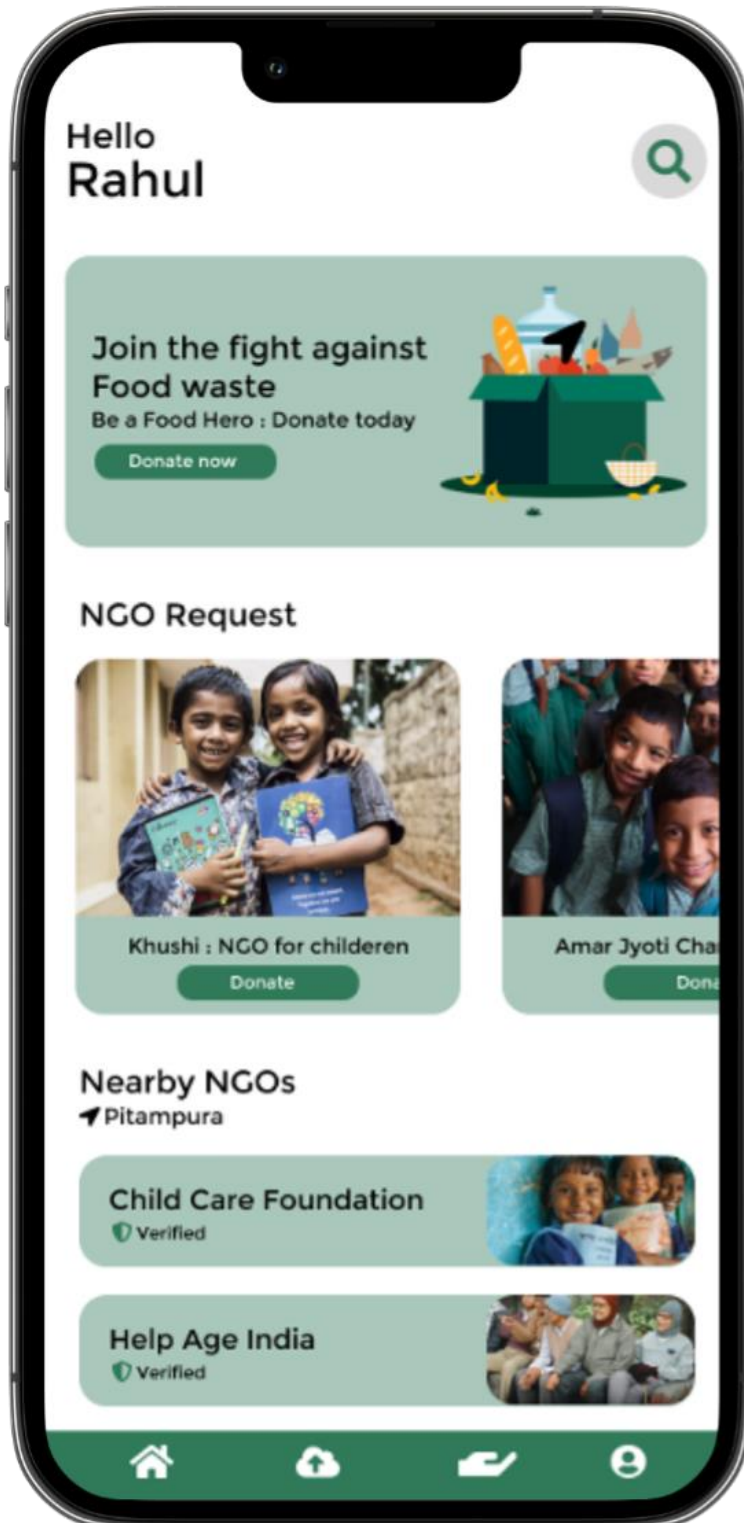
Hello
Rahul

Join the fight against Food waste
Be a Food Hero : Donate today
Donate now

NGO Request

Khushi : NGO for childeren
Donate

Amar Jyoti Cha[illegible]
Dona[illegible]

Nearby NGOs
Pitampura

Child Care Foundation
Verified

Help Age India
Verified